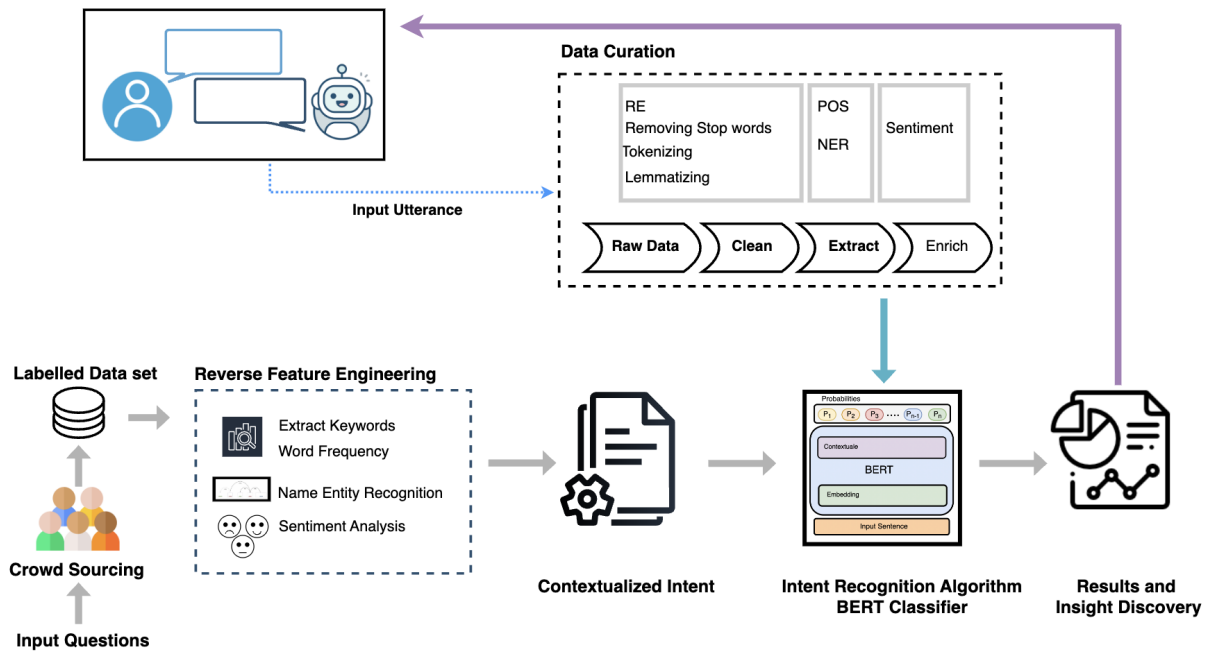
Data Curation

RE
Removing Stop words
Tokenizing
Lemmatizing

POS
NER

Sentiment

Input Utterance

Raw Data
Clean
Extract
Enrich

Labelled Data set

Reverse Feature Engineering

Extract Keywords
Word Frequency
Name Entity Recognition
Sentiment Analysis

Crowd Sourcing

Input Questions

Contextualized Intent

Probabilities
$P_1$ $P_2$ $P_3$ ..... $P_{n-1}$ $P_n$
Contextuale
BERT
Embedding
Input Sentence

Intent Recognition Algorithm
BERT Classifier

Results and
Insight Discovery